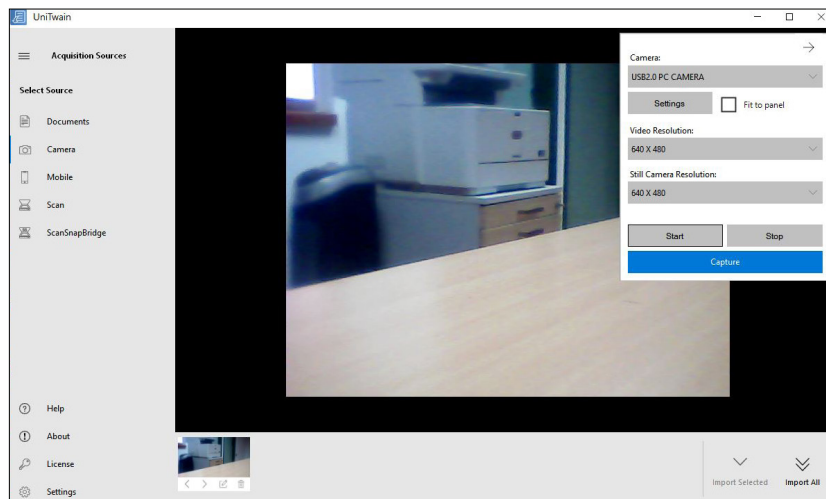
UniTwain

Acquisition Sources

Select Source

Documents

Camera

Mobile

Scan

ScanSnapBridge

Help

About

License

Settings

Camera:

USB2.0 PC CAMERA

Settings

Fit to panel

Video Resolution:

640 X 480

Still Camera Resolution:

640 X 480

Start

Stop

Capture

Import Selected

Import All